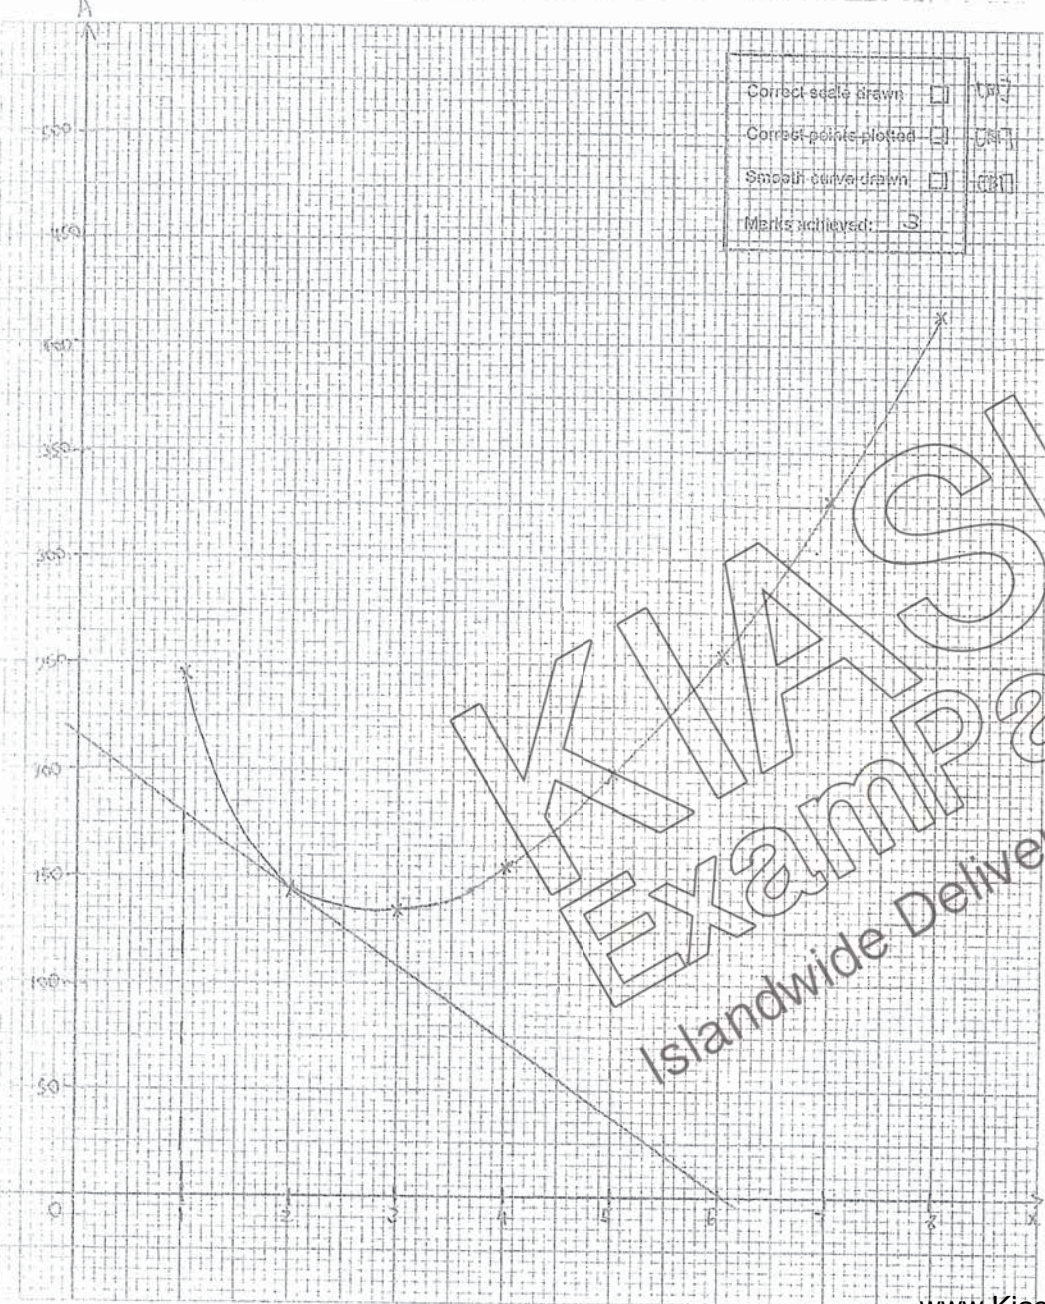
A

Correct scale drawn [ ] (1)
Correct points plotted [ ] (1)
Smooth curve drawn [ ] (1)
Marks achieved: 3

500
450
400
350
300
250
200
150
100
50
0

1 2 3 4 5 6 7 8 x

KIAS
ExamPa
Islandwide Delive

www.Kias